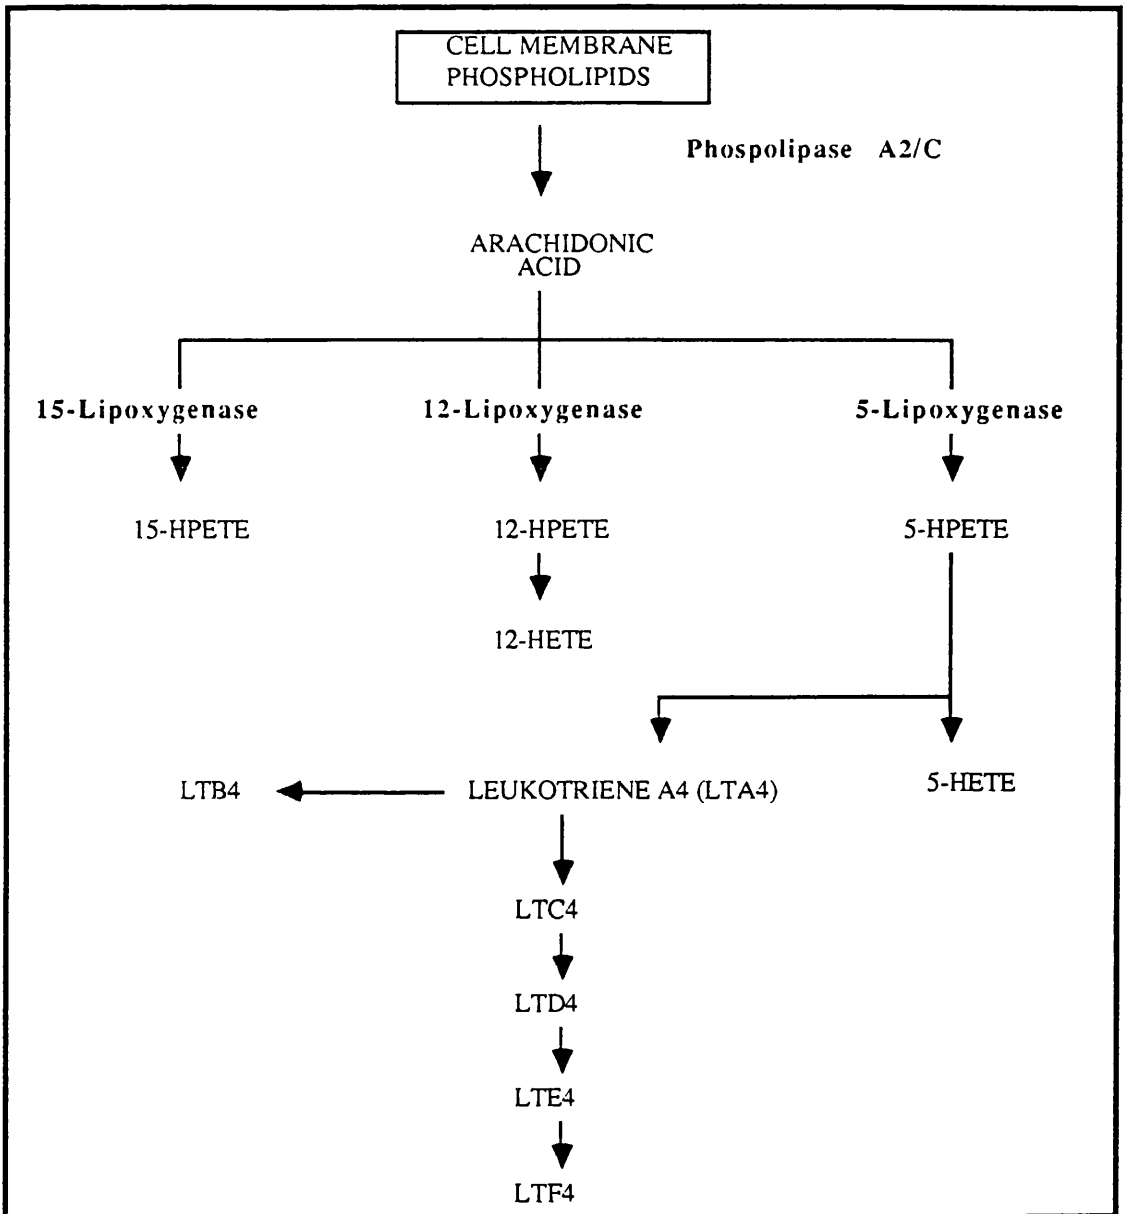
CELL MEMBRANE
PHOSPHOLIPIDS

Phospolipase A2/C

ARACHIDONIC
ACID

15-Lipoxygenase

12-Lipoxygenase

5-Lipoxygenase

15-HPETE

12-HPETE

5-HPETE

12-HETE

LTB4

LEUKOTRIENE A4 (LTA4)

5-HETE

LTC4

LTD4

LTE4

LTF4